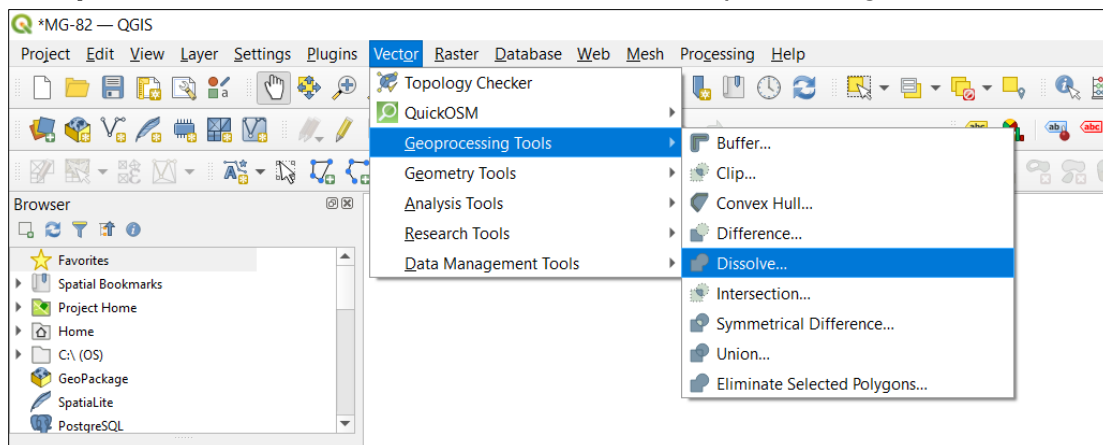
*MG-82 — QGIS

Project Edit View Layer Settings Plugins Vector Raster Database Web Mesh Processing Help

Topology Checker
QuickOSM
Geoprocessing Tools
Geometry Tools
Analysis Tools
Research Tools
Data Management Tools

Buffer...
Clip...
Convex Hull...
Difference...
Dissolve...
Intersection...
Symmetrical Difference...
Union...
Eliminate Selected Polygons...

Browser

Favorites
Spatial Bookmarks
Project Home
Home
C:\ (OS)
GeoPackage
SpatiaLite
PostgreSQL